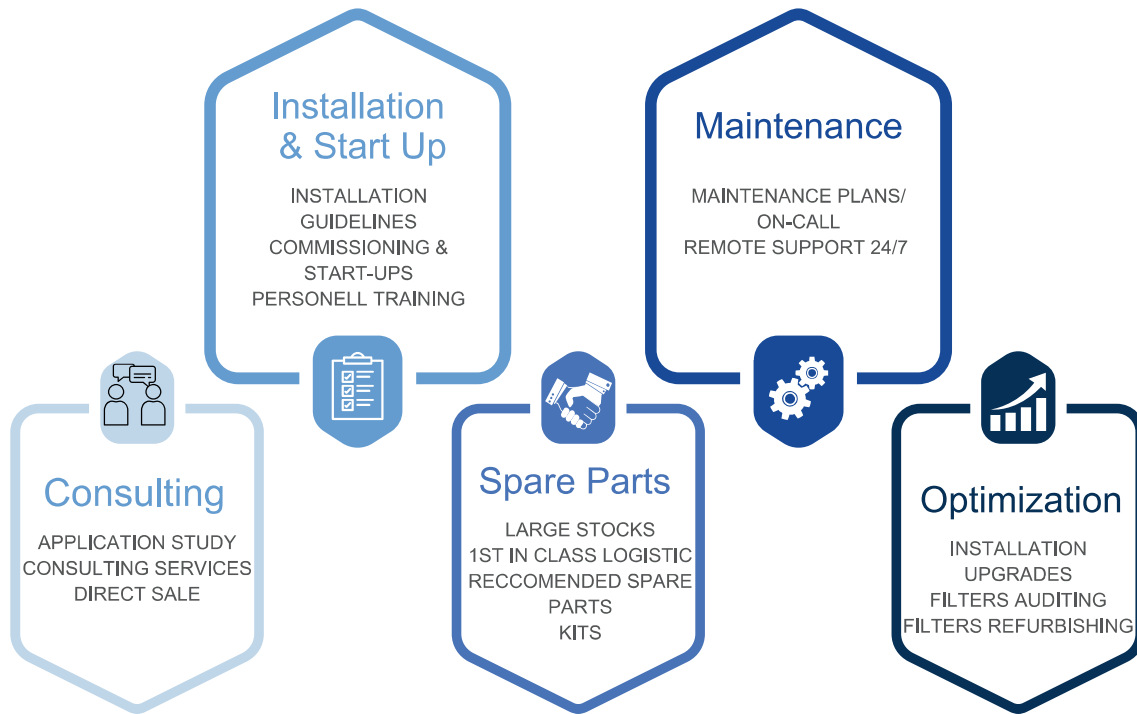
Installation & Start Up

INSTALLATION GUIDELINES
COMMISSIONING & START-UPS
PERSONELL TRAINING

Maintenance

MAINTENANCE PLANS/ ON-CALL
REMOTE SUPPORT 24/7

Consulting

APPLICATION STUDY
CONSULTING SERVICES
DIRECT SALE

Spare Parts

LARGE STOCKS
1ST IN CLASS LOGISTIC
RECCOMENDED SPARE PARTS
KITS

Optimization

INSTALLATION UPGRADES
FILTERS AUDITING
FILTERS REFURBISHING